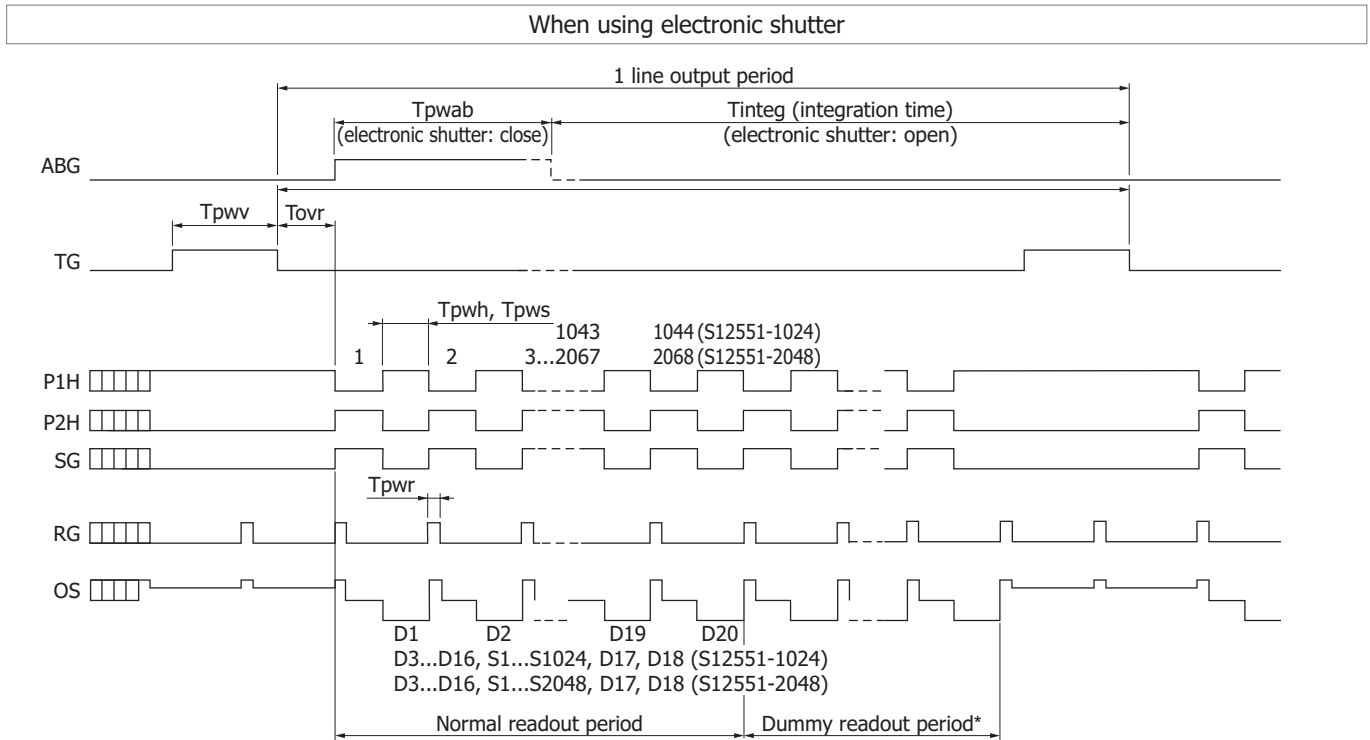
When using electronic shutter

1 line output period

Tpwab
(electronic shutter: close)

Tinteg (integration time)
(electronic shutter: open)

ABG

Tpwv

Tovr

TG

Tpwh, Tpws

1043
3...2067

1044 (S12551-1024)
2068 (S12551-2048)

1

2

P1H

P2H

SG

Tpwr

RG

OS

D1

D2

D19

D20

D3...D16, S1...S1024, D17, D18 (S12551-1024)
D3...D16, S1...S2048, D17, D18 (S12551-2048)

Normal readout period

Dummy readout period*